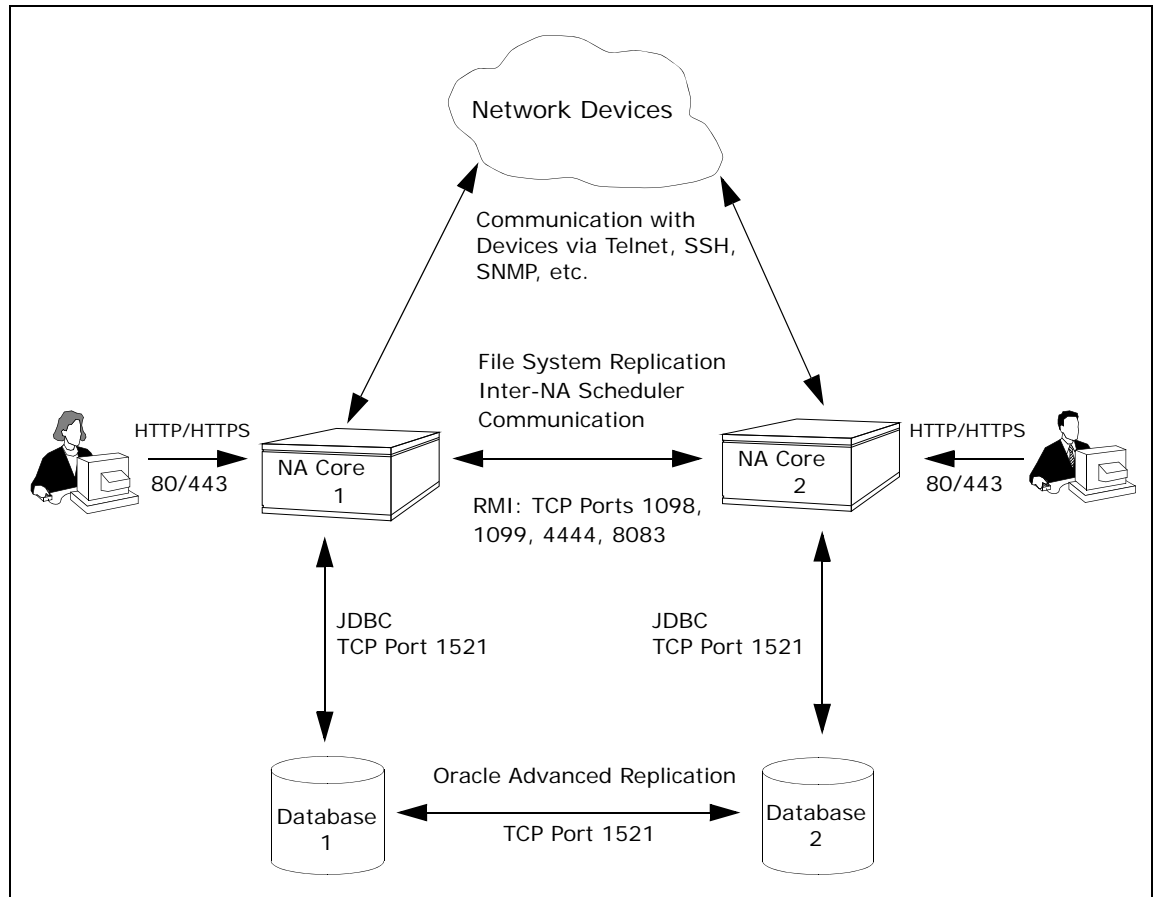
Network Devices

Communication with Devices via Telnet, SSH, SNMP, etc.

File System Replication
Inter-NA Scheduler Communication

HTTP/HTTPS
80/443

NA Core
1

RMI: TCP Ports 1098, 1099, 4444, 8083

NA Core
2

HTTP/HTTPS
80/443

JDBC
TCP Port 1521

JDBC
TCP Port 1521

Oracle Advanced Replication

Database
1

TCP Port 1521

Database
2